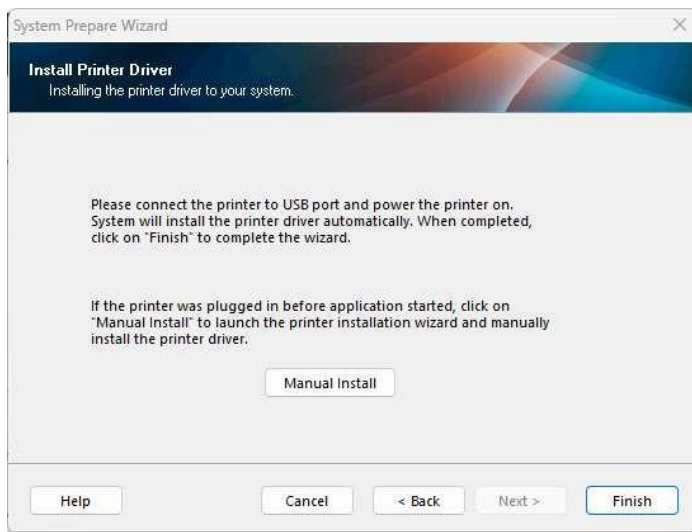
System Prepare Wizard

×

Install Printer Driver
Installing the printer driver to your system.

Please connect the printer to USB port and power the printer on. System will install the printer driver automatically. When completed, click on "Finish" to complete the wizard.

If the printer was plugged in before application started, click on "Manual Install" to launch the printer installation wizard and manually install the printer driver.

Manual Install

Help

Cancel

< Back

Next >

Finish